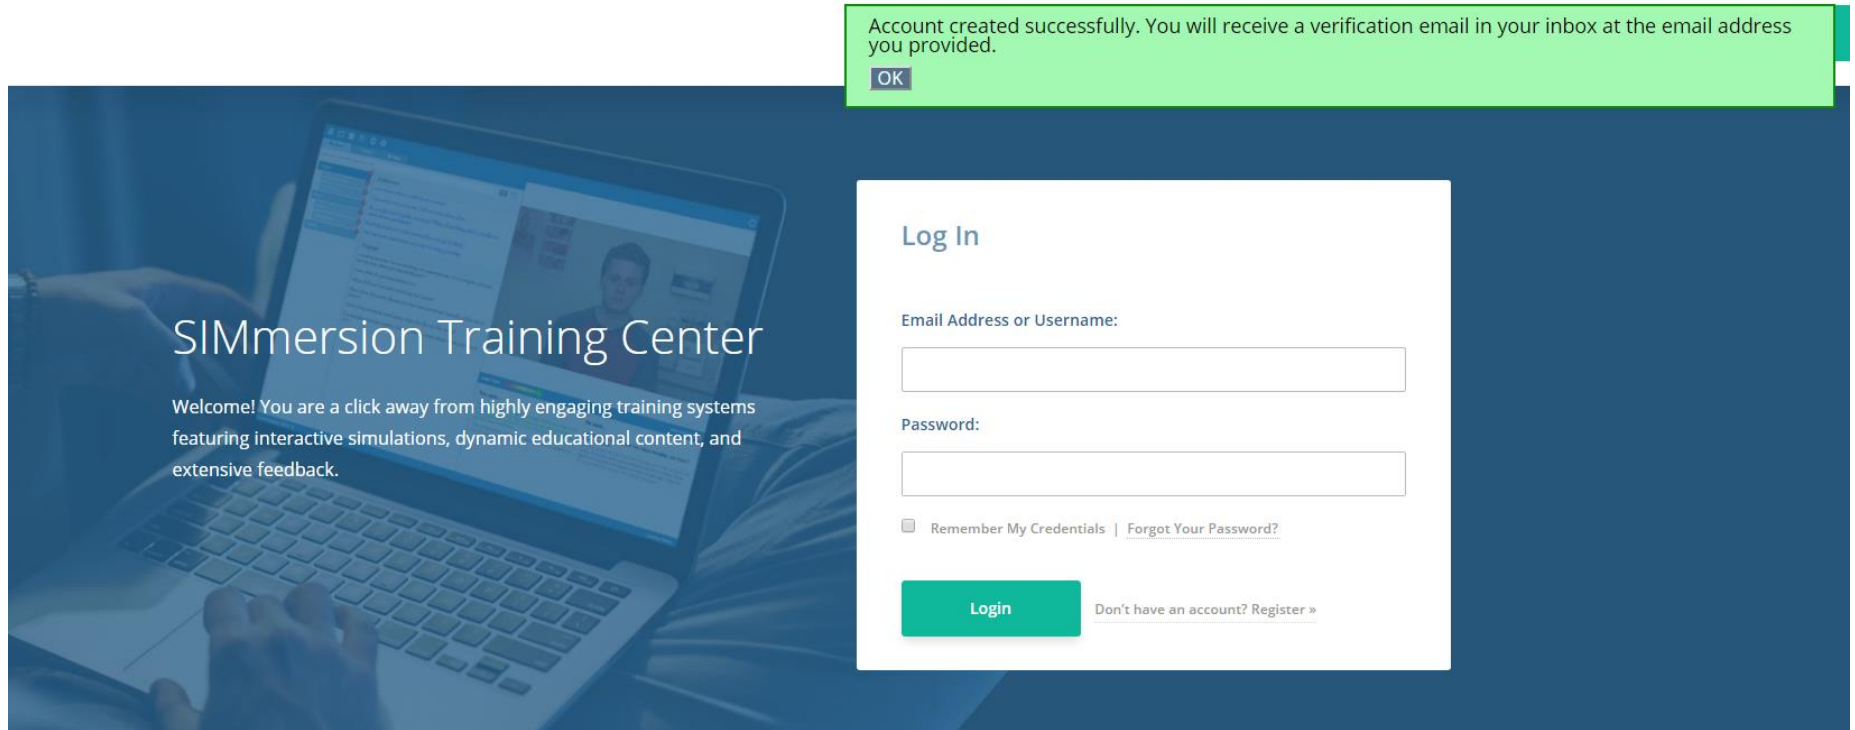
Account created successfully. You will receive a verification email in your inbox at the email address you provided.

OK

SIMmersion Training Center

Welcome! You are a click away from highly engaging training systems featuring interactive simulations, dynamic educational content, and extensive feedback.

Log In

Email Address or Username:

Password:

Remember My Credentials | Forgot Your Password?

Login

Don't have an account? Register »